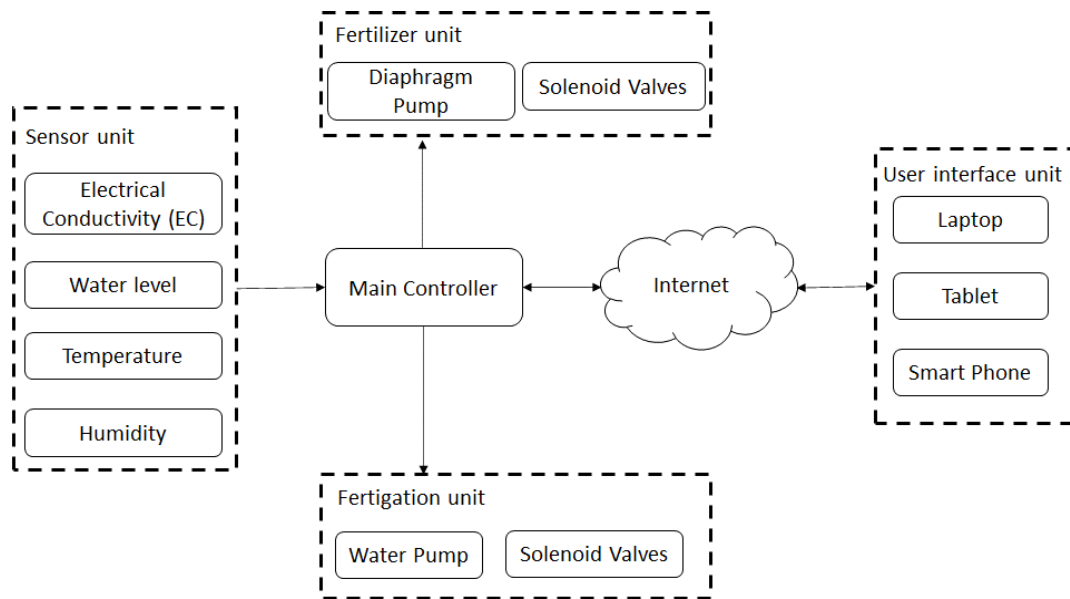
Fertilizer unit
Diaphragm Pump
Solenoid Valves

Sensor unit
Electrical Conductivity (EC)
Water level
Temperature
Humidity

Main Controller

Internet

User interface unit
Laptop
Tablet
Smart Phone

Fertigation unit
Water Pump
Solenoid Valves